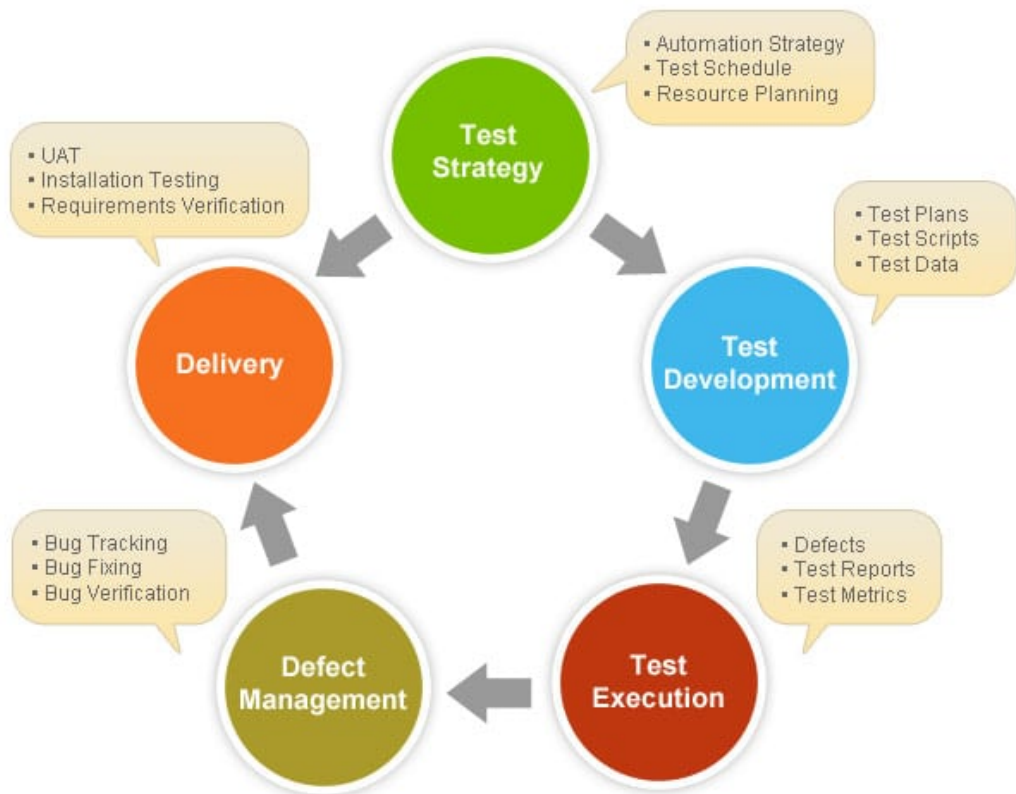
Test Strategy

▪ Automation Strategy
▪ Test Schedule
▪ Resource Planning

Test Development

▪ Test Plans
▪ Test Scripts
▪ Test Data

Test Execution

▪ Defects
▪ Test Reports
▪ Test Metrics

Defect Management

▪ Bug Tracking
▪ Bug Fixing
▪ Bug Verification

Delivery

▪ UAT
▪ Installation Testing
▪ Requirements Verification